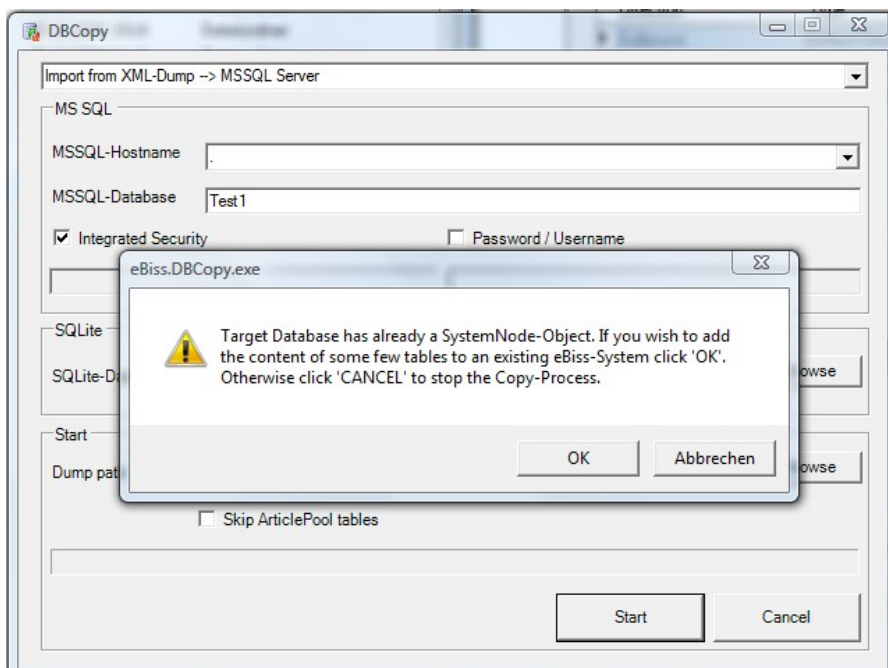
DBCopy

Import from XML-Dump --> MSSQL Server

MS SQL

MSSQL-Hostname .

MSSQL-Database Test1

Integrated Security

Password / Username

SQLite

SQLite-Da

owse

Start

Dump pat

owse

Skip ArticlePool tables

Start

Cancel

eBiss.DBCopy.exe

Target Database has already a SystemNode-Object. If you wish to add the content of some few tables to an existing eBiss-System click 'OK'. Otherwise click 'CANCEL' to stop the Copy-Process.

OK

Abbrechen